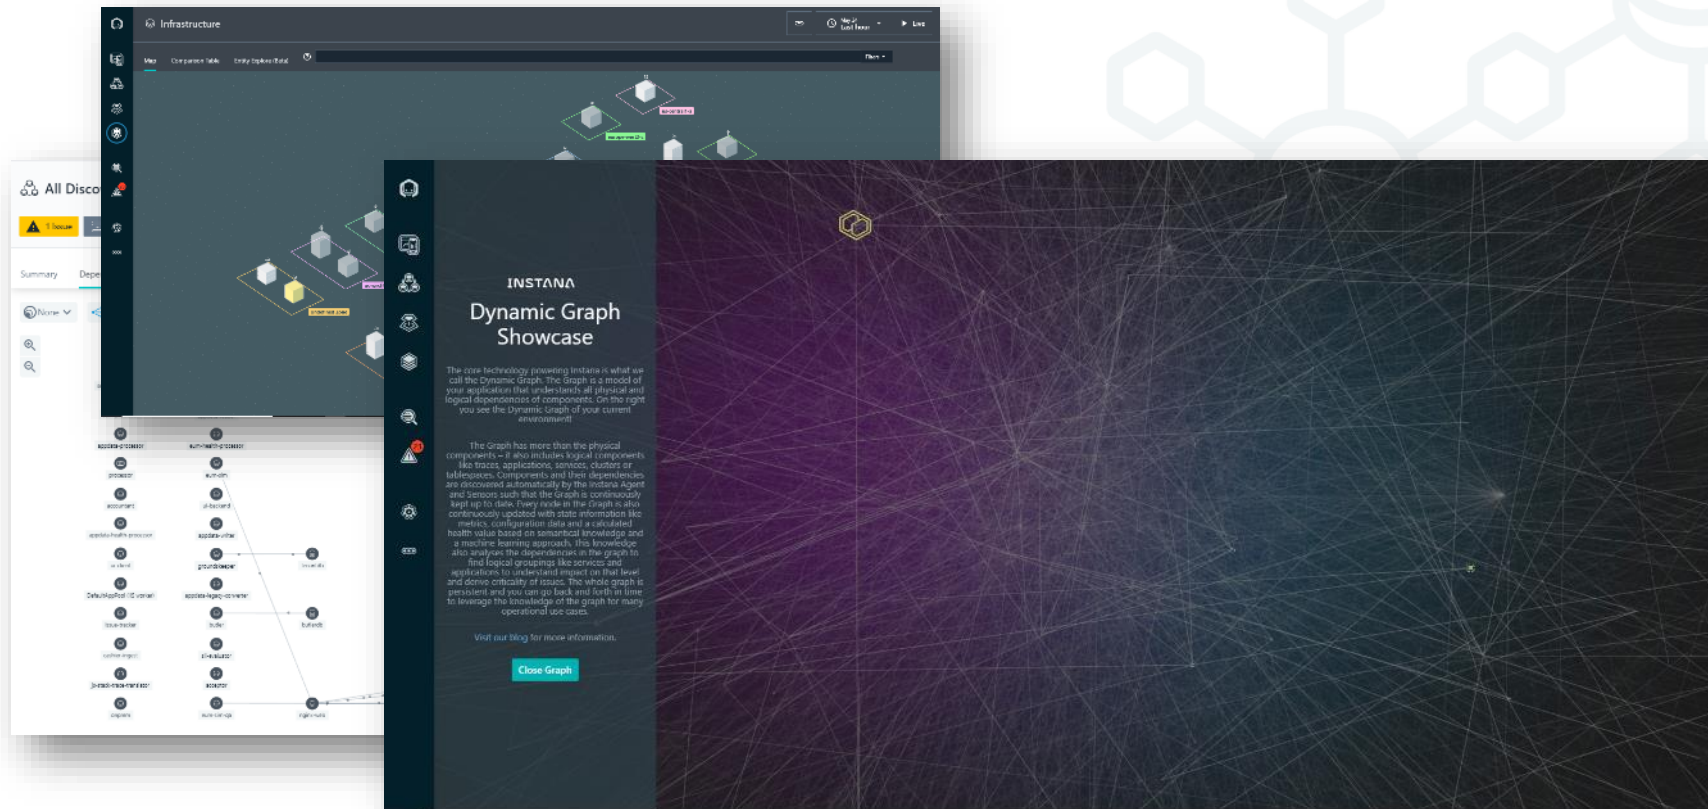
Infrastructure

Live

Map Comparison Table Entity Explorer (Beta)

Filters

All Disco

1 Issue

Summary Depe

None

INSTANA
Dynamic Graph Showcase

The core technology powering Instana is what we call the Dynamic Graph. The Graph is a model of your application that understands all physical and logical dependencies of components. On the right you see the Dynamic Graph of your current environment!

The Graph has more than the physical components – it also includes logical components like traces, applications, services, clusters or tablespaces. Components and their dependencies are discovered automatically by the Instana Agent and Sensors such that the Graph is continuously kept up to date. Every node in the Graph is also continuously updated with state information like metrics, configuration data and a calculated health value based on semantical knowledge and a machine learning approach. This knowledge also analyses the dependencies in the graph to find logical groupings like services and applications to understand impact on that level and derive criticality of issues. The whole graph is persistent and you can go back and forth in time to leverage the knowledge of the graph for many operational use cases.

Visit our blog for more information.

Close Graph

appdata-processor
sum-health-processor
processor
accountant
appdata-health-processor
ui-client
DefaultAppPool (IIS worker)
issue-tracker
butler
groundskeeper
appdata-legacy-converter
buttonds
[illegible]